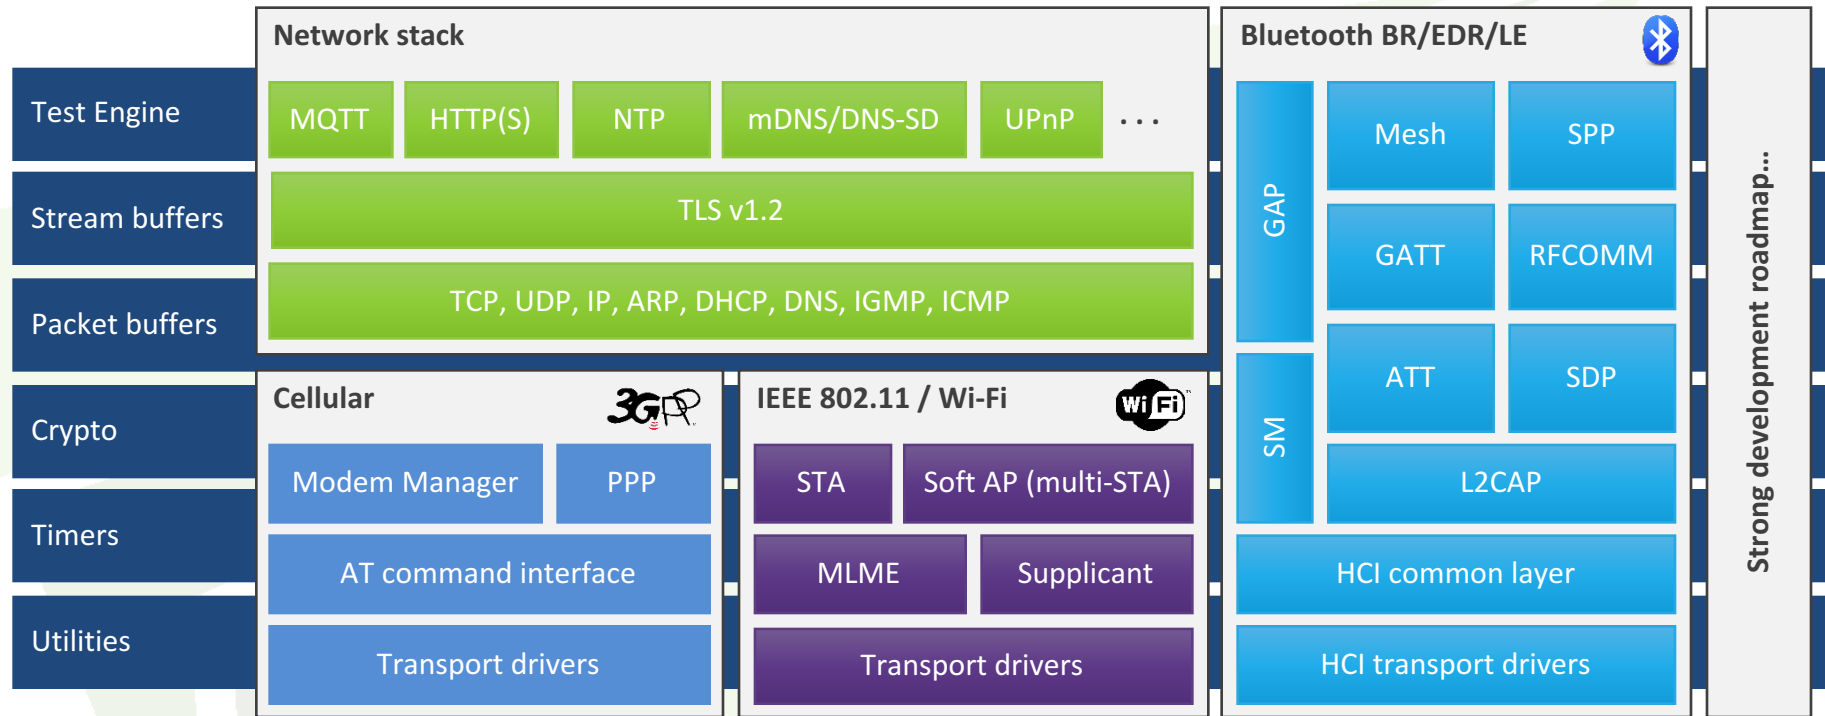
Test Engine

Stream buffers

Packet buffers

Crypto

Timers

Utilities

Network stack

MQTT

HTTP(S)

NTP

mDNS/DNS-SD

UPnP

...

TLS v1.2

TCP, UDP, IP, ARP, DHCP, DNS, IGMP, ICMP

Cellular

3GPP

Modem Manager

PPP

AT command interface

Transport drivers

IEEE 802.11 / Wi-Fi

Wi Fi

STA

Soft AP (multi-STA)

MLME

Supplicant

Transport drivers

Bluetooth BR/EDR/LE

GAP

SM

Mesh

SPP

GATT

RFCOMM

ATT

SDP

L2CAP

HCI common layer

HCI transport drivers

Strong development roadmap...